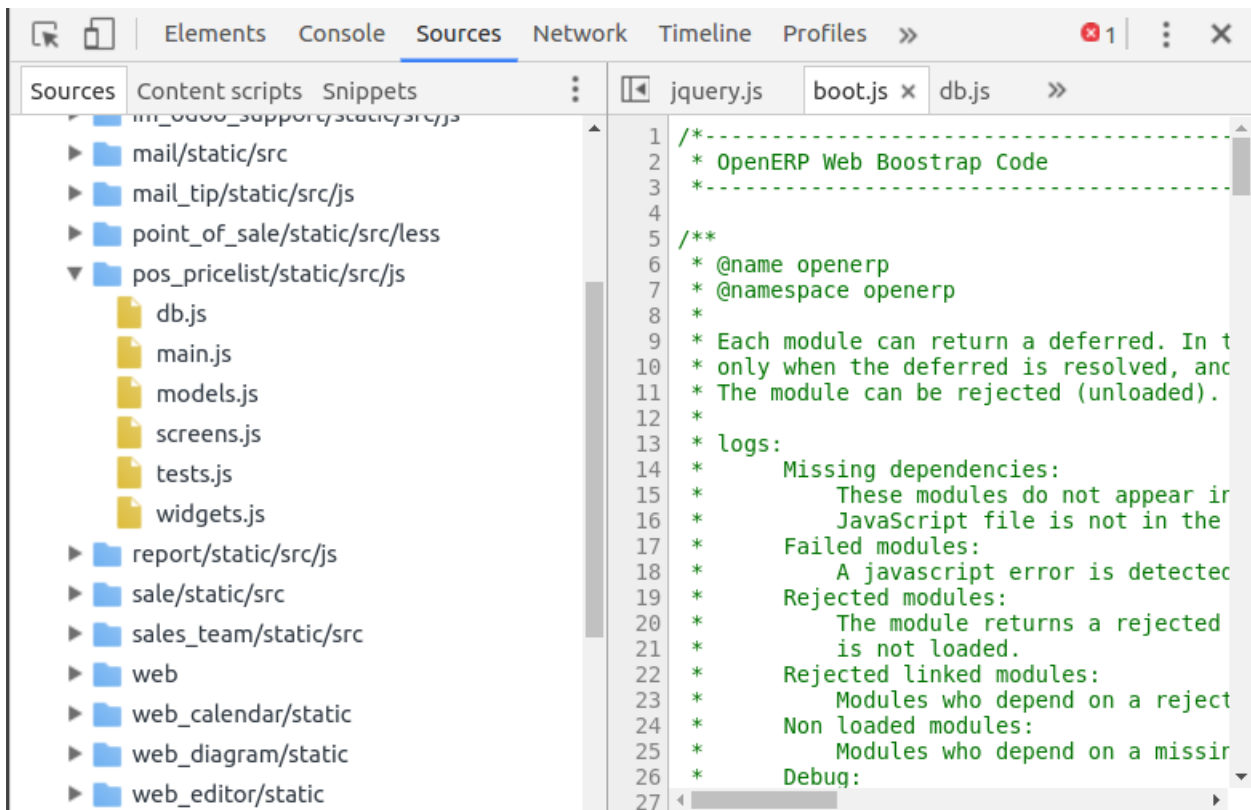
Elements Console Sources Network Timeline Profiles » 1 ⋮ ✕

Sources Content scripts Snippets ⋮

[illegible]_support/static/src/js
mail/static/src
mail_tip/static/src/js
point_of_sale/static/src/less
pos_pricelist/static/src/js
db.js
main.js
models.js
screens.js
tests.js
widgets.js
report/static/src/js
sale/static/src
sales_team/static/src
web
web_calendar/static
web_diagram/static
web_editor/static

jquery.js boot.js × db.js »

1 /*---------------------------------------------------
2 * OpenERP Web Boostrap Code
3 *---------------------------------------------------
4
5 /**
6 * @name openerp
7 * @namespace openerp
8 *
9 * Each module can return a deferred. In t
10 * only when the deferred is resolved, anc
11 * The module can be rejected (unloaded).
12 *
13 * logs:
14 * Missing dependencies:
15 * These modules do not appear ir
16 * JavaScript file is not in the
17 * Failed modules:
18 * A javascript error is detectec
19 * Rejected modules:
20 * The module returns a rejected
21 * is not loaded.
22 * Rejected linked modules:
23 * Modules who depend on a reject
24 * Non loaded modules:
25 * Modules who depend on a missir
26 * Debug:
27